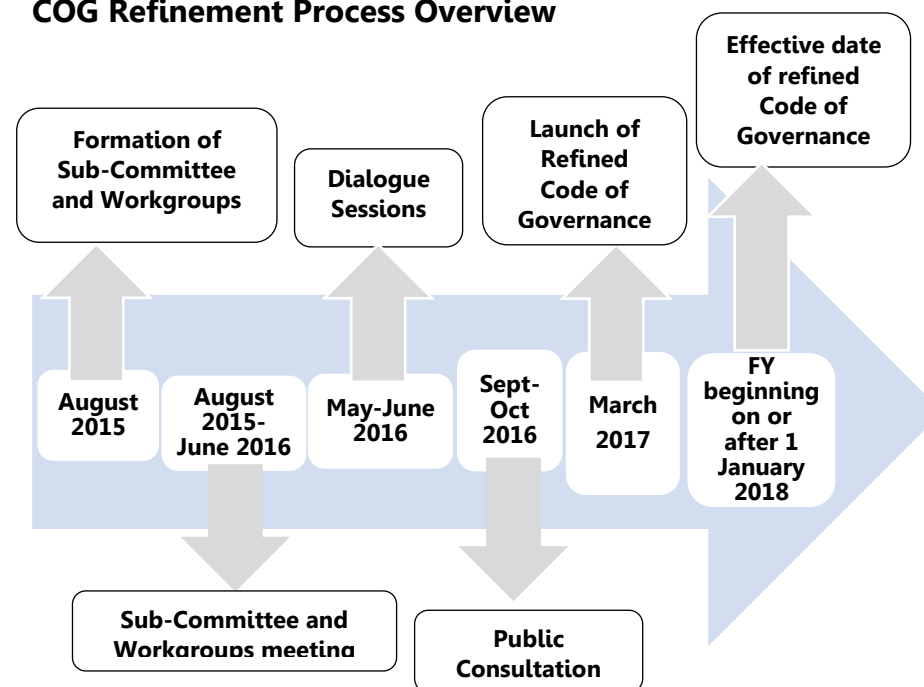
COG Refinement Process Overview

Formation of Sub-Committee and Workgroups

Dialogue Sessions

Launch of Refined Code of Governance

Effective date of refined Code of Governance

August 2015

August 2015-June 2016

May-June 2016

Sept-Oct 2016

March 2017

FY beginning on or after 1 January 2018

Sub-Committee and Workgroups meeting

Public Consultation